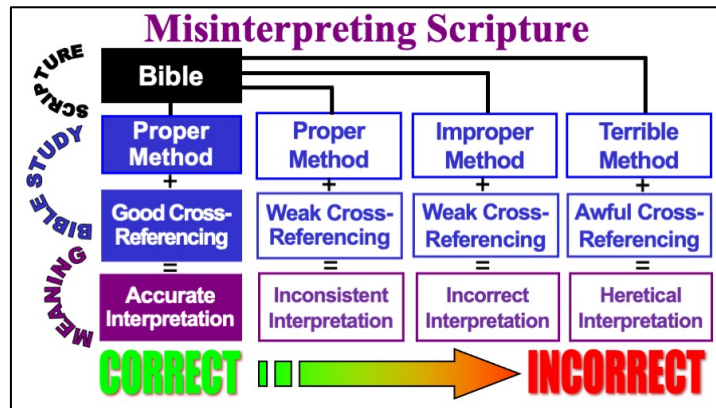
Misinterpreting Scripture

SCRIPTURE

Bible

BIBLE STUDY

MEANING

Proper Method
+
Good Cross-Referencing
=
Accurate Interpretation

Proper Method
+
Weak Cross-Referencing
=
Inconsistent Interpretation

Improper Method
+
Weak Cross-Referencing
=
Incorrect Interpretation

Terrible Method
+
Awful Cross-Referencing
=
Heretical Interpretation

CORRECT

INCORRECT